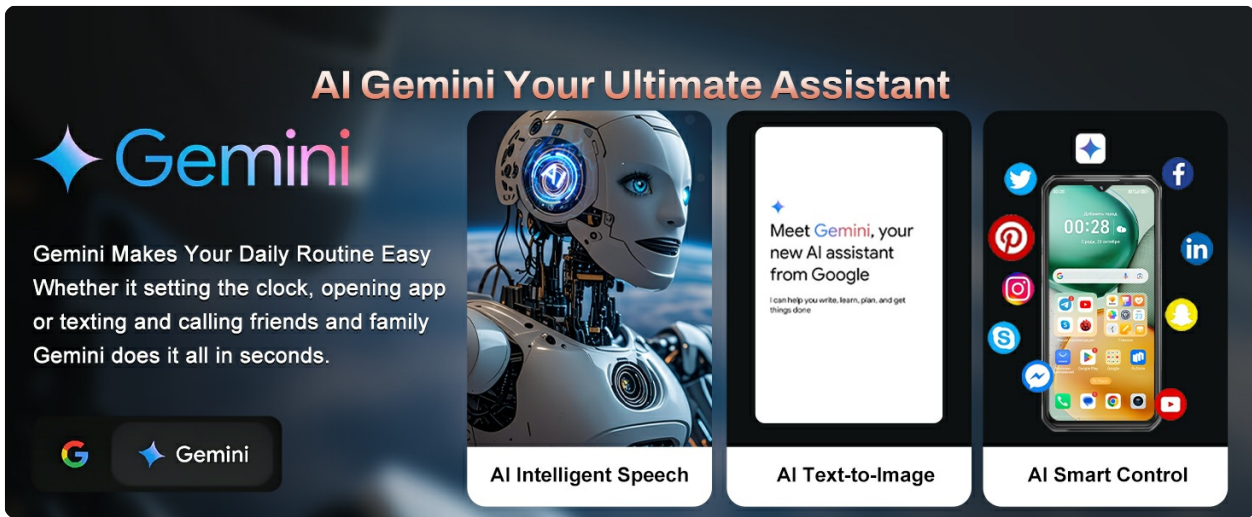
AI Gemini Your Ultimate Assistant

Gemini

Gemini Makes Your Daily Routine Easy Whether it setting the clock, opening app or texting and calling friends and family Gemini does it all in seconds.

G Gemini

Meet Gemini, your new AI assistant from Google

I can help you write, learn, plan, and get things done

00:28

AI Intelligent Speech

AI Text-to-Image

AI Smart Control